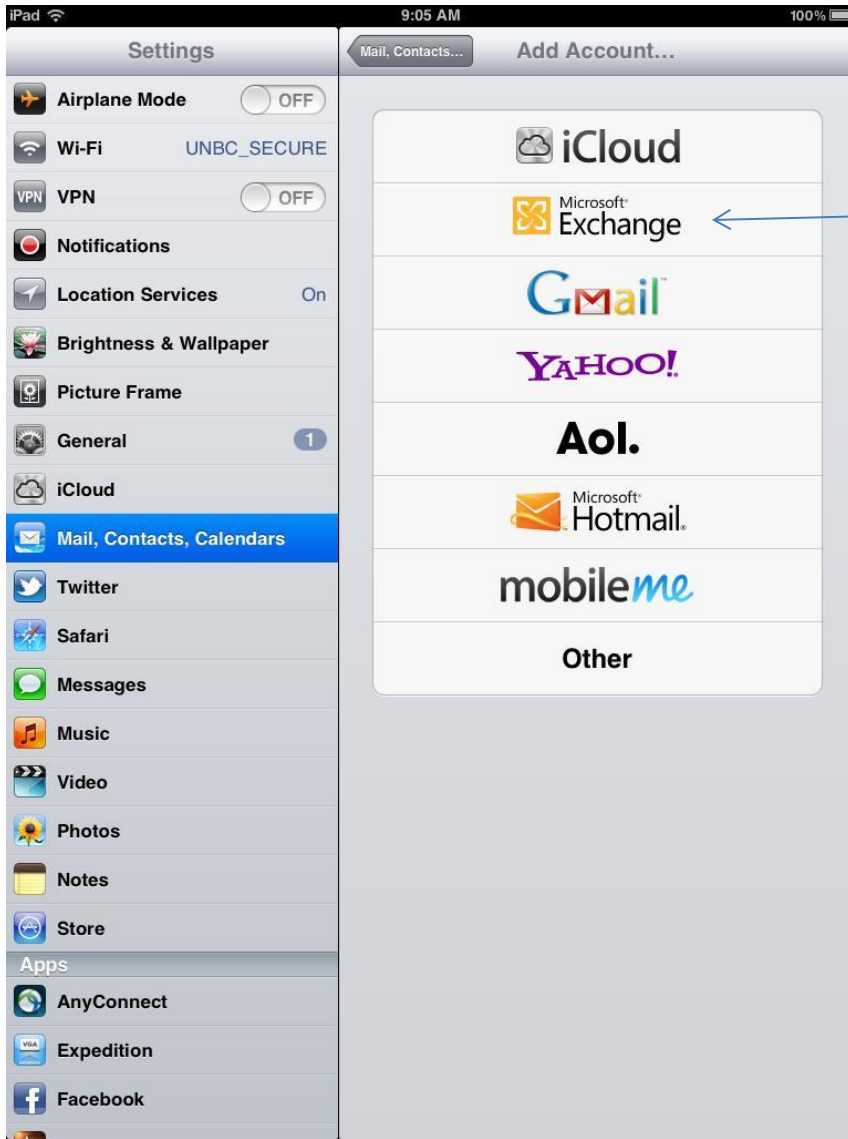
iPad 9:05 AM 100%

Settings

Airplane Mode OFF
Wi-Fi UNBC_SECURE
VPN VPN OFF
Notifications
Location Services On
Brightness & Wallpaper
Picture Frame
General 1
iCloud
Mail, Contacts, Calendars
Twitter
Safari
Messages
Music
Video
Photos
Notes
Store
Apps
AnyConnect
VGA Expedition
Facebook

Mail, Contacts...
Add Account...

iCloud
Microsoft Exchange
Gmail
YAHOO!
Aol.
Microsoft Hotmail
mobileme
Other